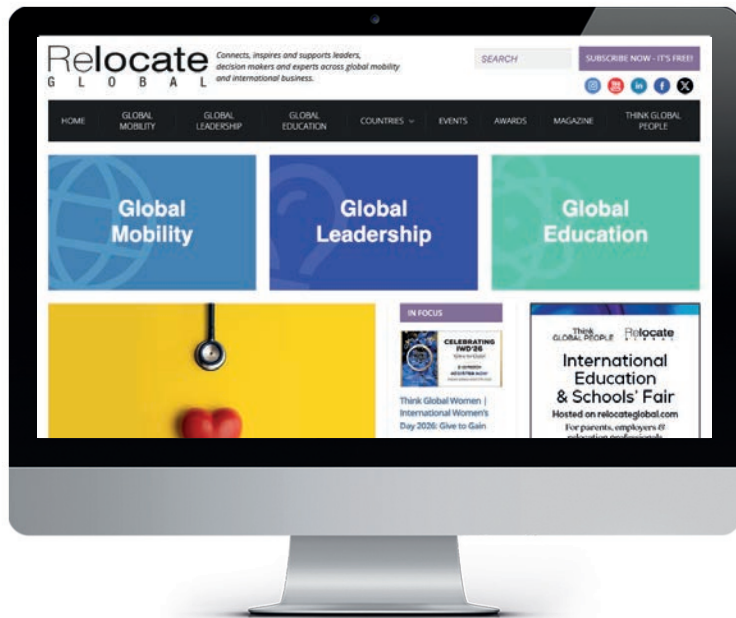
Relocate
G L O B A L

Connects, inspires and supports leaders, decision makers and experts across global mobility and international business.

SEARCH

SUBSCRIBE NOW - IT'S FREE!

HOME | GLOBAL MOBILITY | GLOBAL LEADERSHIP | GLOBAL EDUCATION | COUNTRIES | EVENTS | AWARDS | MAGAZINE | THINK GLOBAL PEOPLE

Global Mobility

Global Leadership

Global Education

IN FOCUS

CELEBRATING IWD'26

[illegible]

Think Global Women | International Women's Day 2026: Give to Gain

Think GLOBAL PEOPLE Relocate GLOBAL

International Education & Schools' Fair

Hosted on relocateglobal.com

For parents, employers & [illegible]